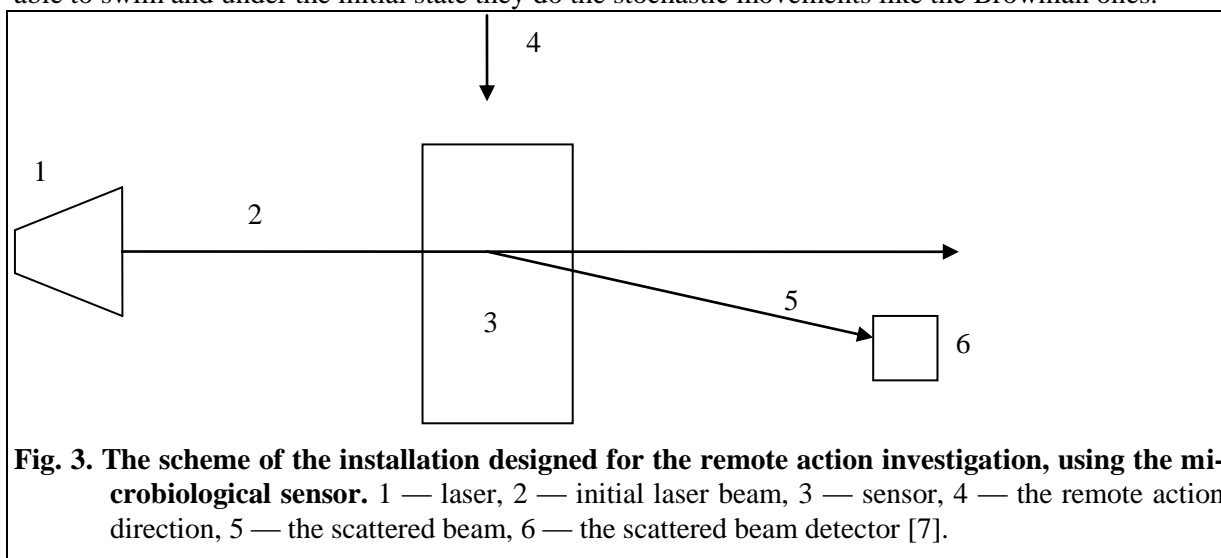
able to swim and under the initial state they do the stochastic movements like the Brownian ones.

4

1

2

5

3

6

**Fig. 3. The scheme of the installation designed for the remote action investigation, using the microbiological sensor.** 1 — laser, 2 — initial laser beam, 3 — sensor, 4 — the remote action direction, 5 — the scattered beam, 6 — the scattered beam detector [7].